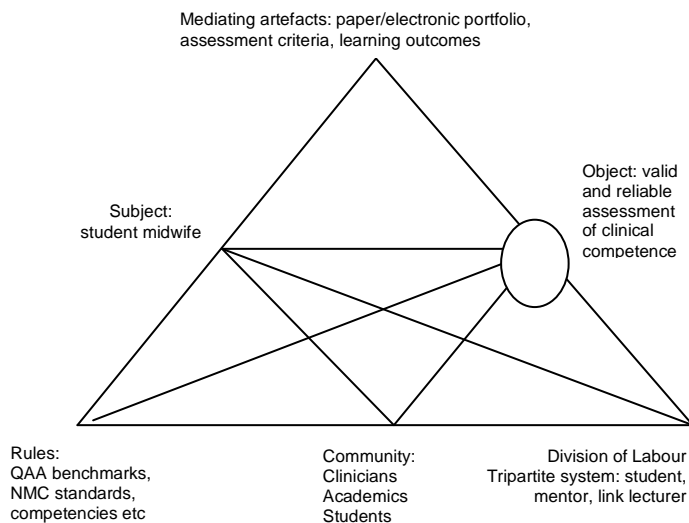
Mediating artefacts: paper/electronic portfolio, assessment criteria, learning outcomes

Subject: student midwife

Object: valid and reliable assessment of clinical competence

Rules:
QAA benchmarks,
NMC standards,
competencies etc

Community:
Clinicians
Academics
Students

Division of Labour
Tripartite system: student, mentor, link lecturer